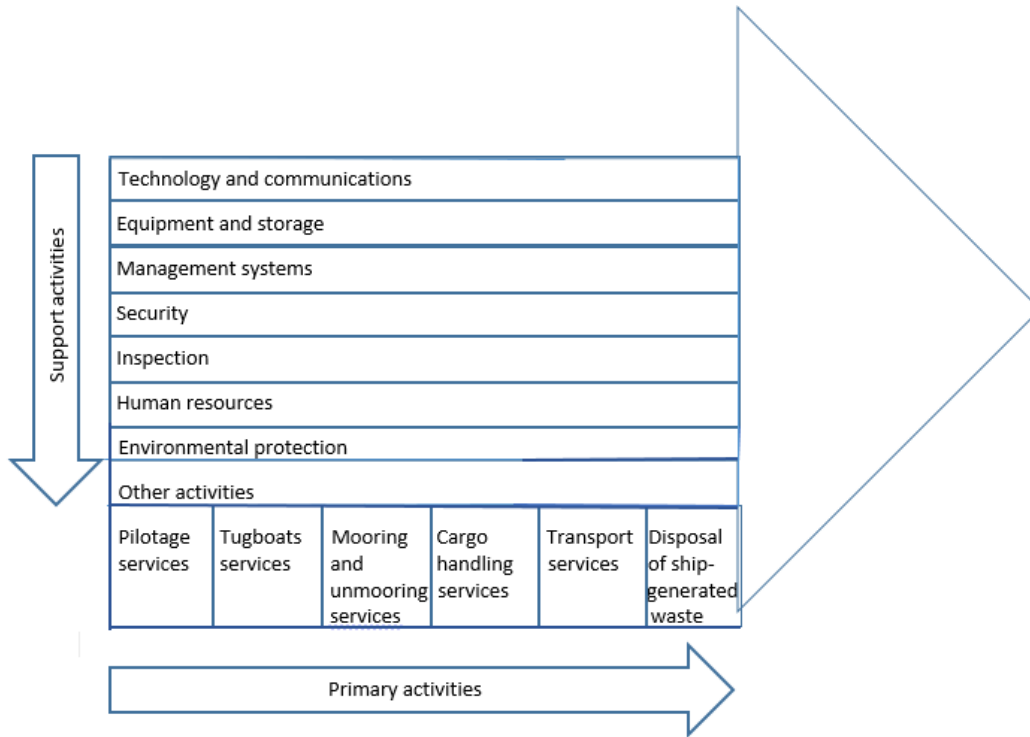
Support activities

Technology and communications

Equipment and storage

Management systems

Security

Inspection

Human resources

Environmental protection

Other activities

| Pilotage services | Tugboats services | Mooring and unmooring services | Cargo handling services | Transport services | Disposal of ship-generated waste |
|---|---|---|---|---|---|

Primary activities